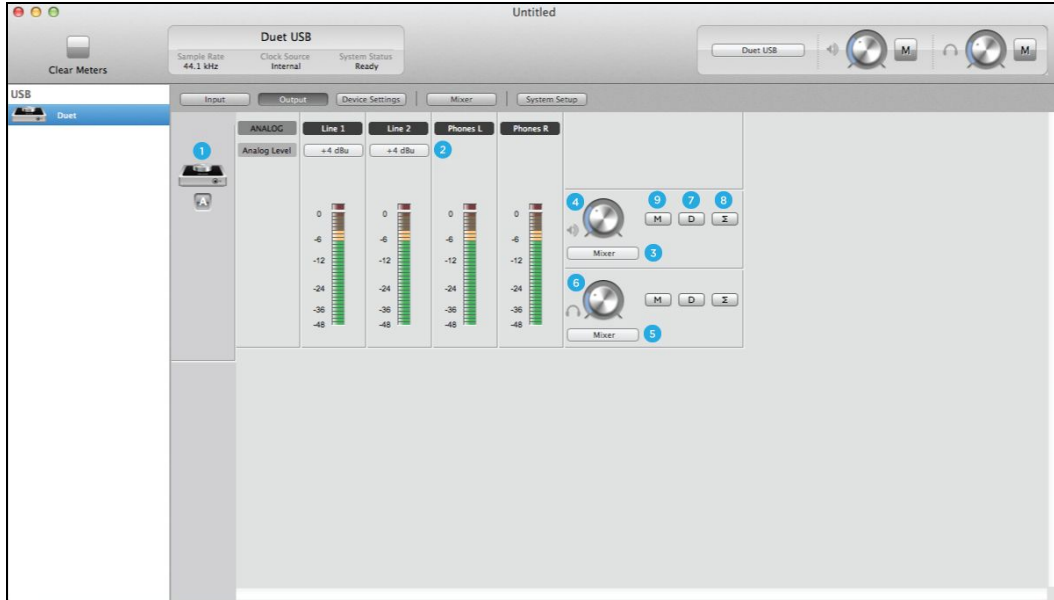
Untitled

Clear Meters

Duet USB
Sample Rate 44.1 kHz
Clock Source Internal
System Status Ready

Duet USB
M
M

USB
Duet

Input
Output
Device Settings
Mixer
System Setup

1
A

ANALOG
Analog Level

Line 1
+4 dBu
0
-6
-12
-24
-36
-48

Line 2
+4 dBu
0
-6
-12
-24
-36
-48

2

Phones L
0
-6
-12
-24
-36
-48

Phones R
0
-6
-12
-24
-36
-48

4
9 7 8
M D Σ
Mixer
3

6
M D Σ
Mixer
5